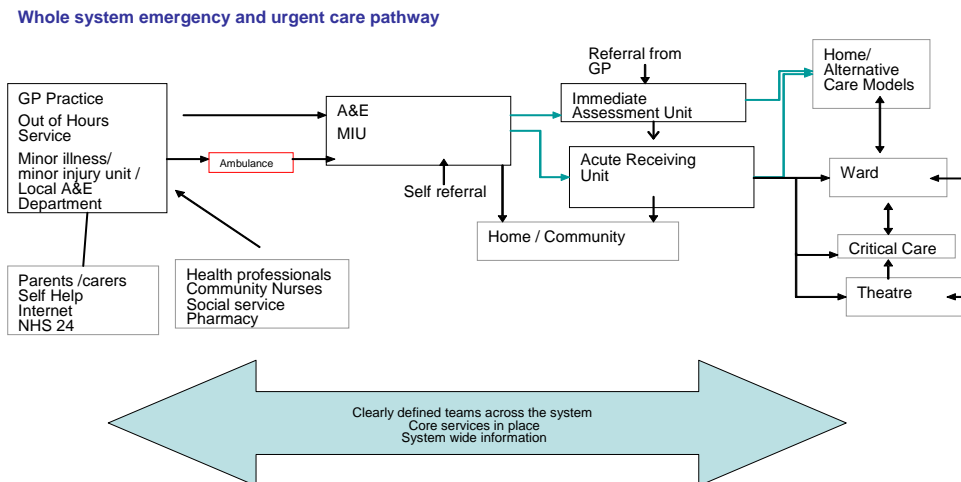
Whole system emergency and urgent care pathway

GP Practice
Out of Hours Service
Minor illness/ minor injury unit / Local A&E Department

Ambulance

A&E
MIU

Self referral

Referral from GP

Immediate Assessment Unit

Acute Receiving Unit

Home / Community

Home/ Alternative Care Models

Ward

Critical Care

Theatre

Parents /carers
Self Help
Internet
NHS 24

Health professionals
Community Nurses
Social service
Pharmacy

Clearly defined teams across the system
Core services in place
System wide information